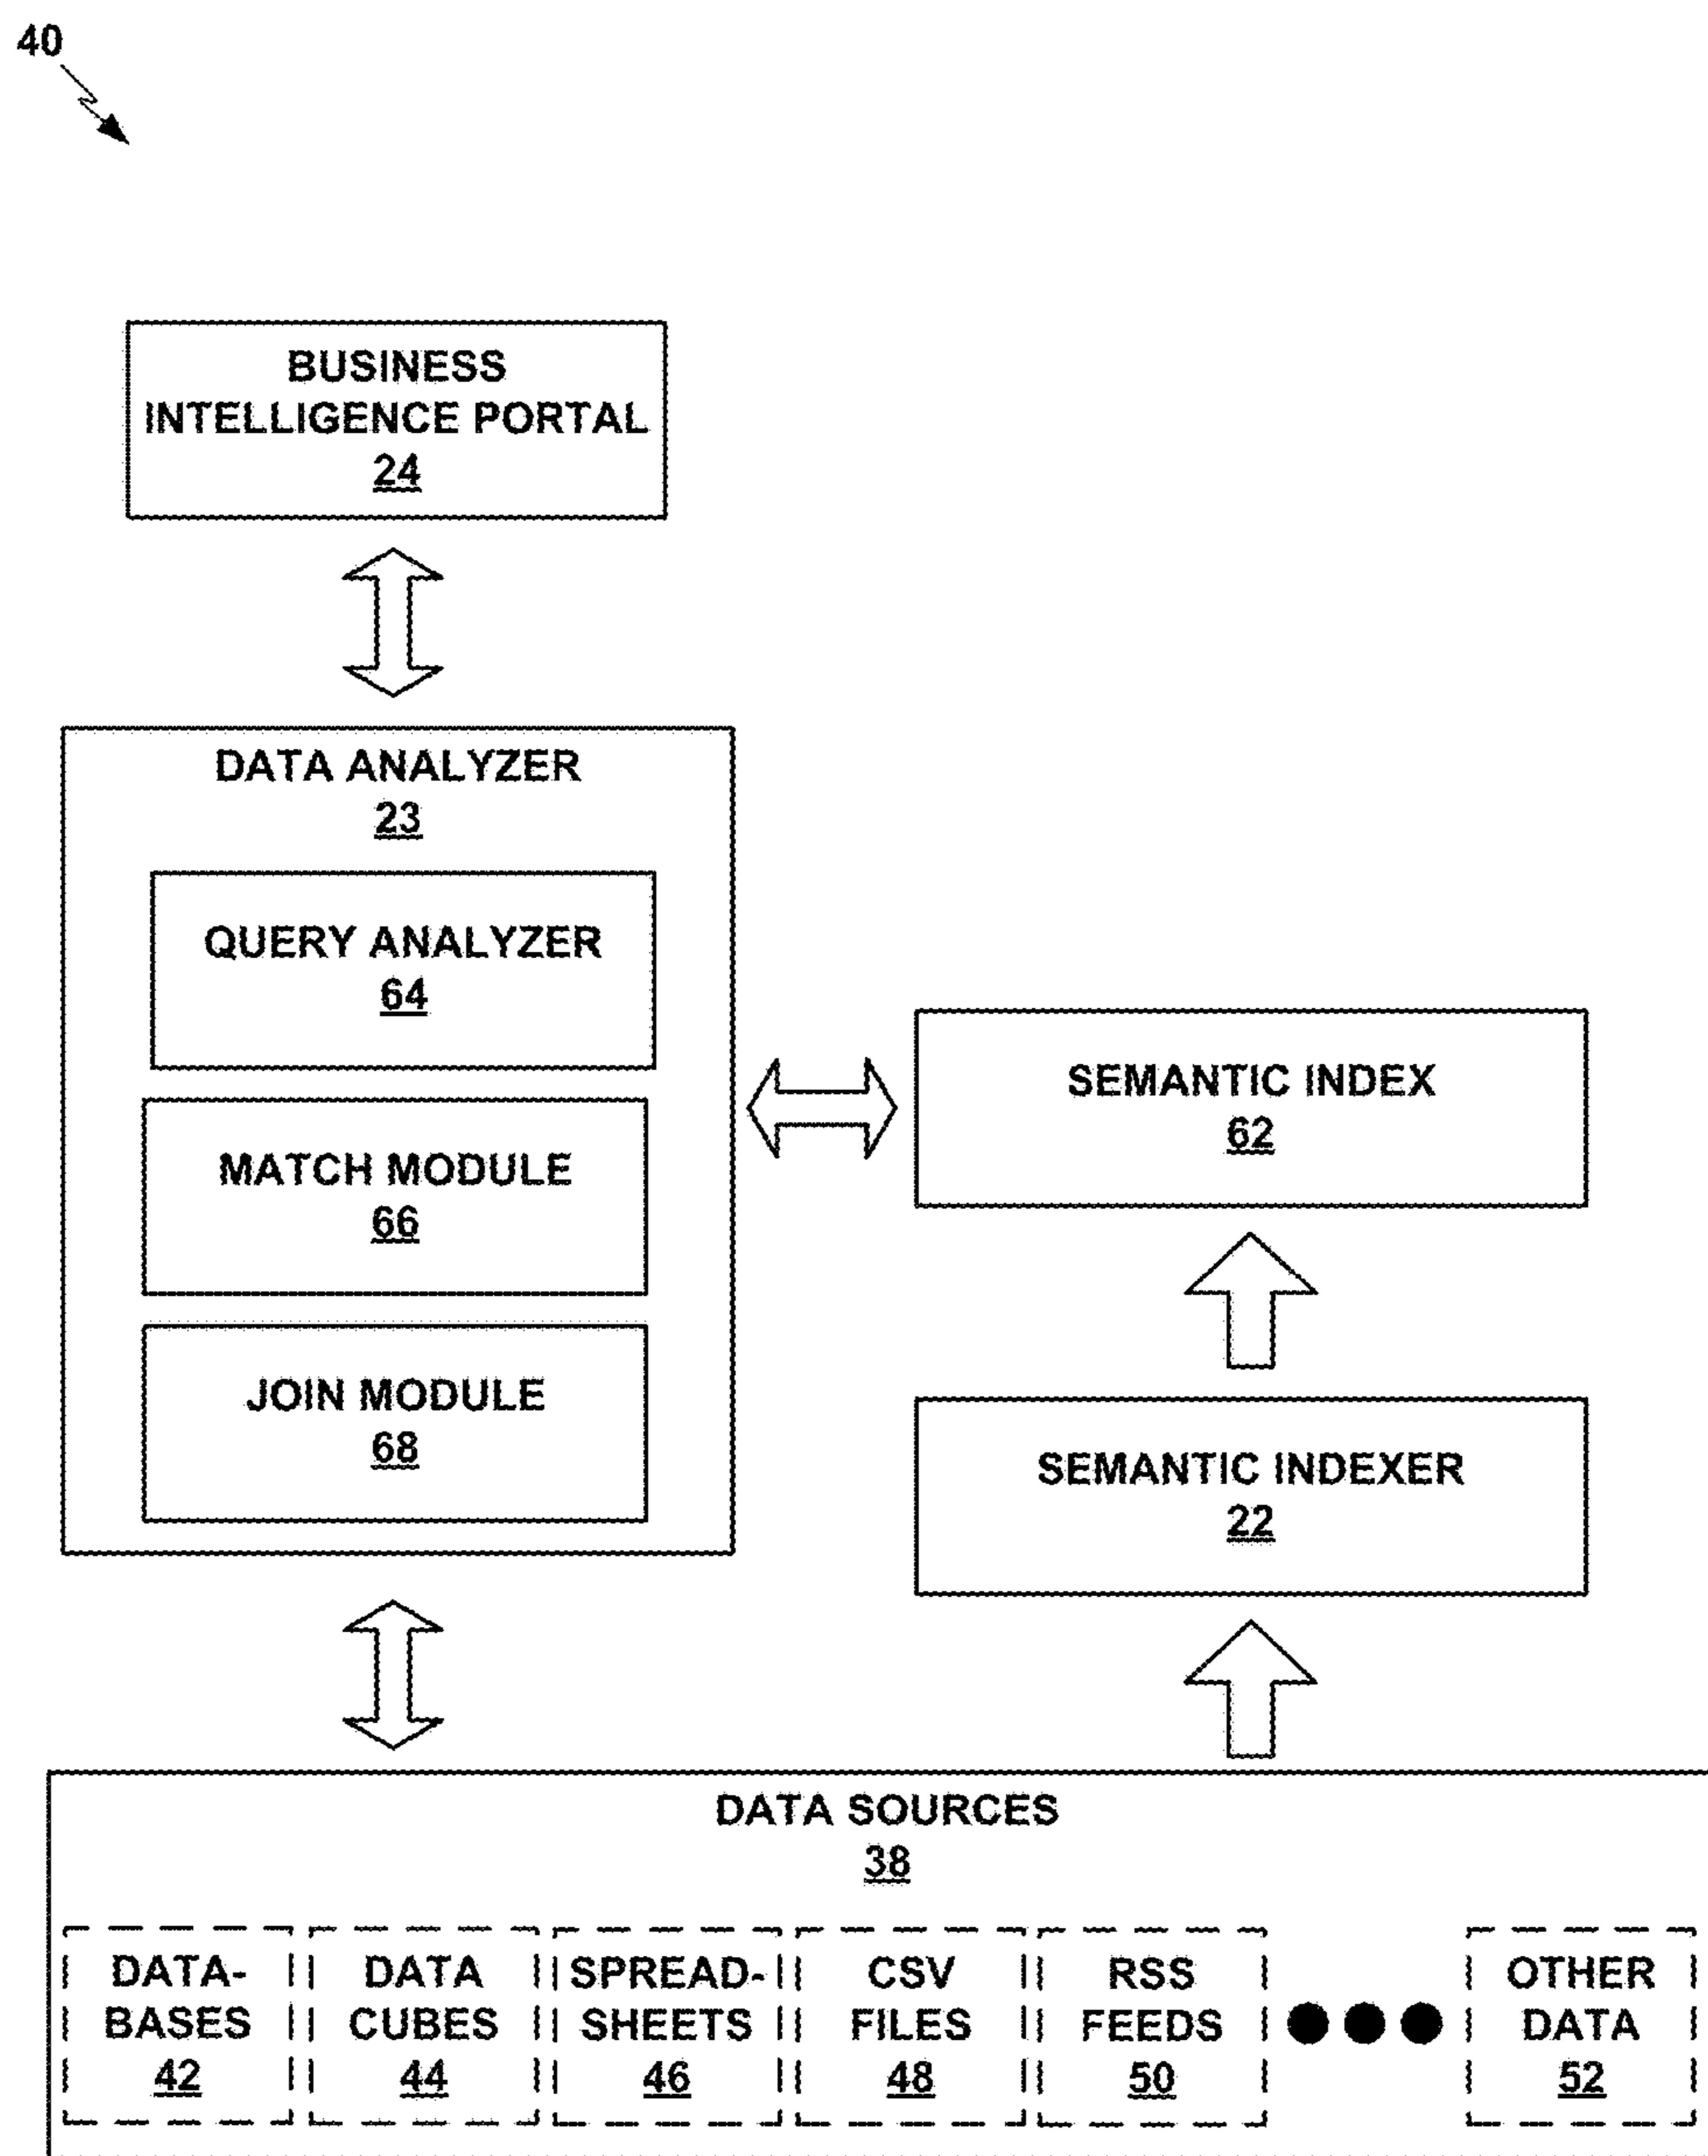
40

BUSINESS INTELLIGENCE PORTAL 24

DATA ANALYZER 23

QUERY ANALYZER 64

MATCH MODULE 66

JOIN MODULE 68

SEMANTIC INDEX 62

SEMANTIC INDEXER 22

DATA SOURCES 38

DATABASES 42

DATA CUBES 44

SPREADSHEETS 46

CSV FILES 48

RSS FEEDS 50

OTHER DATA 52